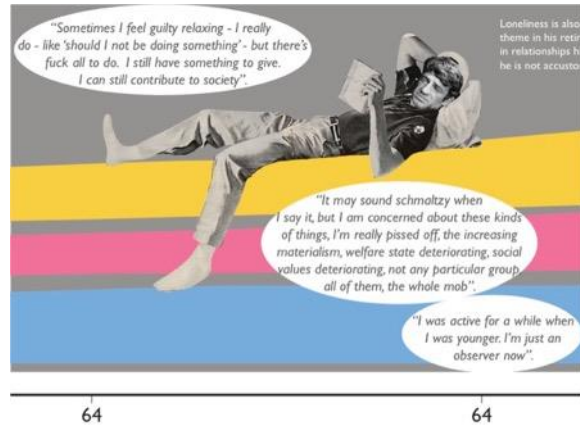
"Sometimes I feel guilty relaxing - I really do - like 'should I not be doing something' - but there's fuck all to do. I still have something to give. I can still contribute to society".

Loneliness is also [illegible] theme in his retir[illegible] in relationships h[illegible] he is not accusto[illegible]

"It may sound schmaltzy when I say it, but I am concerned about these kinds of things, I'm really pissed off, the increasing materialism, welfare state deteriorating, social values deteriorating, not any particular group all of them, the whole mob".

"I was active for a while when I was younger. I'm just an observer now".

64

64